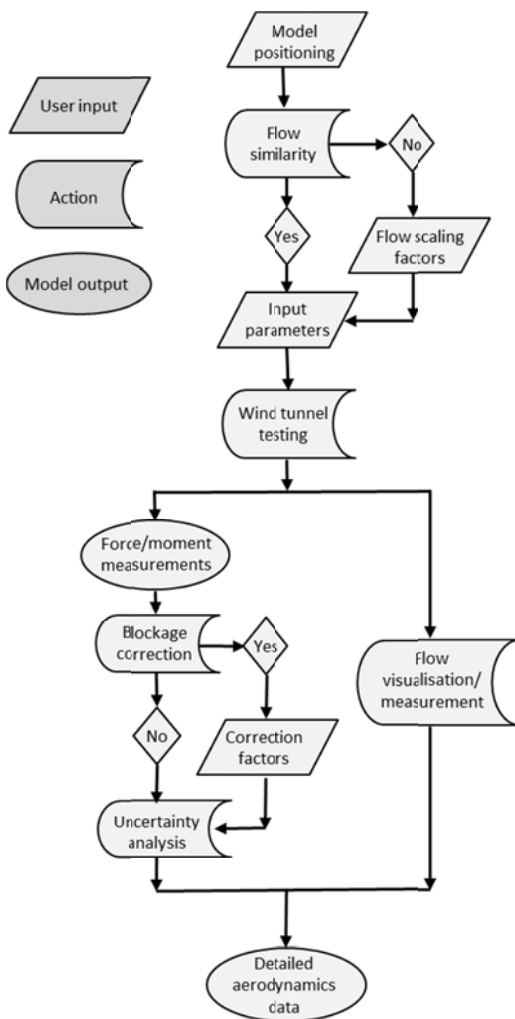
User input

Action

Model output

Model positioning

Flow similarity

No

Yes

Flow scaling factors

Input parameters

Wind tunnel testing

Force/moment measurements

Blockage correction

Yes

No

Correction factors

Uncertainty analysis

Flow visualisation/ measurement

Detailed aerodynamics data